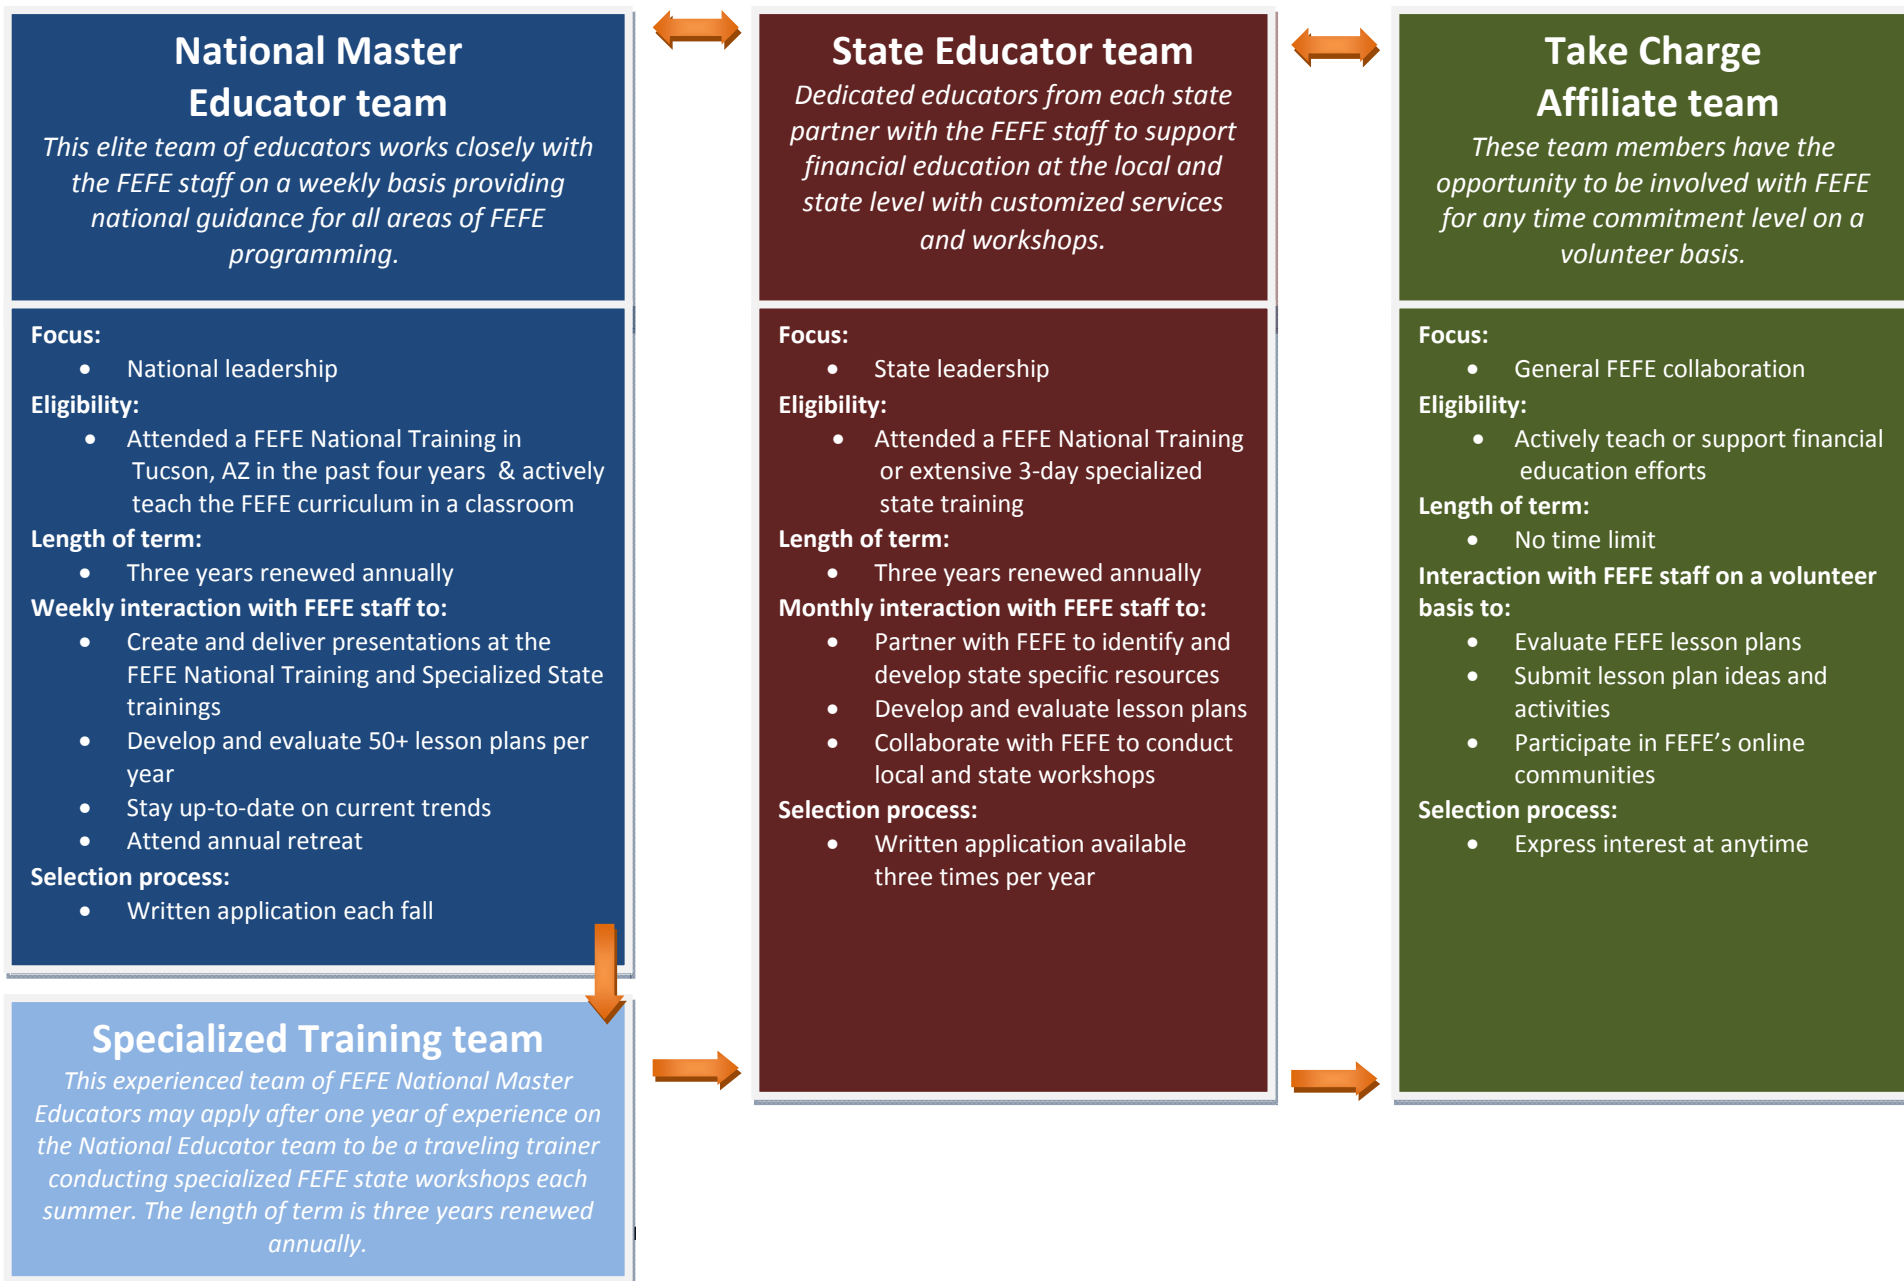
National Master Educator team

This elite team of educators works closely with the FEFE staff on a weekly basis providing national guidance for all areas of FEFE programming.

Focus:
- National leadership

Eligibility:
- Attended a FEFE National Training in Tucson, AZ in the past four years & actively teach the FEFE curriculum in a classroom

Length of term:
- Three years renewed annually

Weekly interaction with FEFE staff to:
- Create and deliver presentations at the FEFE National Training and Specialized State trainings
- Develop and evaluate 50+ lesson plans per year
- Stay up-to-date on current trends
- Attend annual retreat

Selection process:
- Written application each fall

Specialized Training team

This experienced team of FEFE National Master Educators may apply after one year of experience on the National Educator team to be a traveling trainer conducting specialized FEFE state workshops each summer. The length of term is three years renewed annually.

State Educator team

Dedicated educators from each state partner with the FEFE staff to support financial education at the local and state level with customized services and workshops.

Focus:
- State leadership

Eligibility:
- Attended a FEFE National Training or extensive 3-day specialized state training

Length of term:
- Three years renewed annually

Monthly interaction with FEFE staff to:
- Partner with FEFE to identify and develop state specific resources
- Develop and evaluate lesson plans
- Collaborate with FEFE to conduct local and state workshops

Selection process:
- Written application available three times per year

Take Charge Affiliate team

These team members have the opportunity to be involved with FEFE for any time commitment level on a volunteer basis.

Focus:
- General FEFE collaboration

Eligibility:
- Actively teach or support financial education efforts

Length of term:
- No time limit

Interaction with FEFE staff on a volunteer basis to:
- Evaluate FEFE lesson plans
- Submit lesson plan ideas and activities
- Participate in FEFE’s online communities

Selection process:
- Express interest at anytime